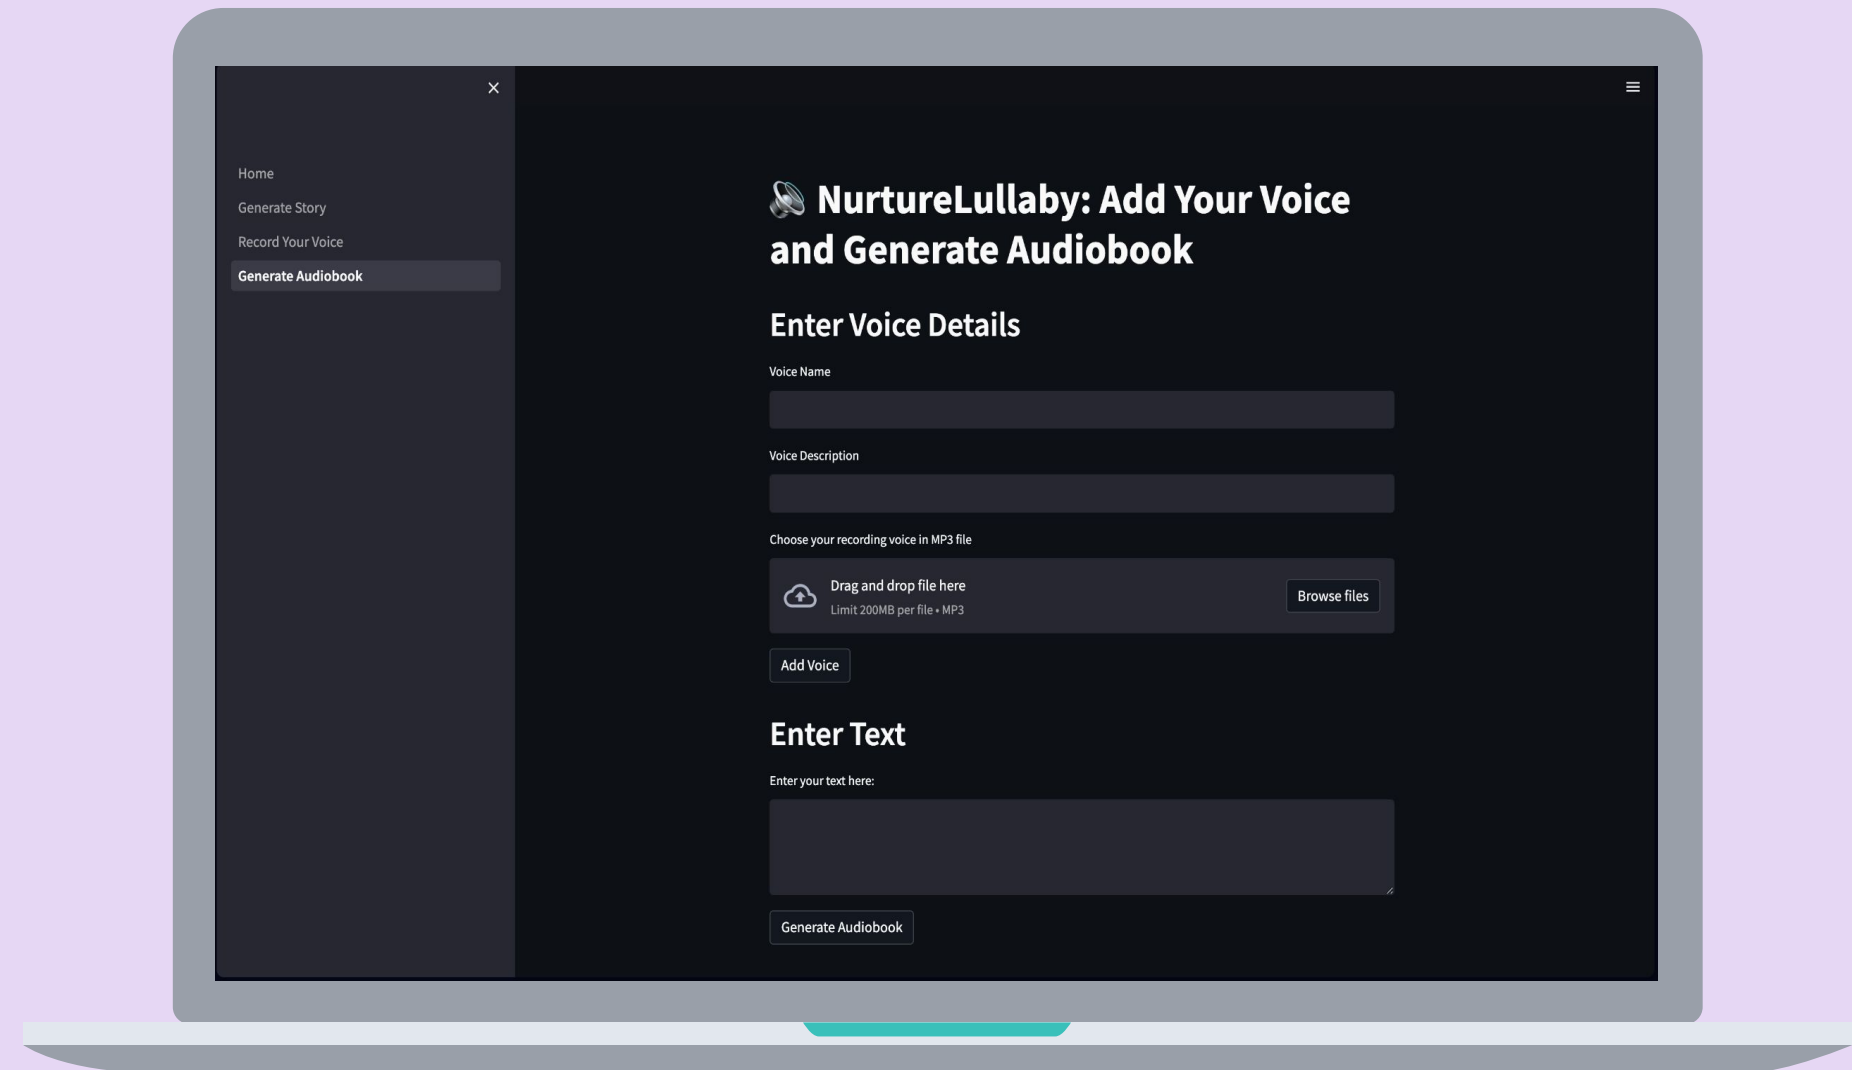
×

Home

Generate Story

Record Your Voice

Generate Audiobook

≡

🔊 NurtureLullaby: Add Your Voice and Generate Audiobook

Enter Voice Details

Voice Name

Voice Description

Choose your recording voice in MP3 file

Drag and drop file here
Limit 200MB per file • MP3

Browse files

Add Voice

Enter Text

Enter your text here:

Generate Audiobook